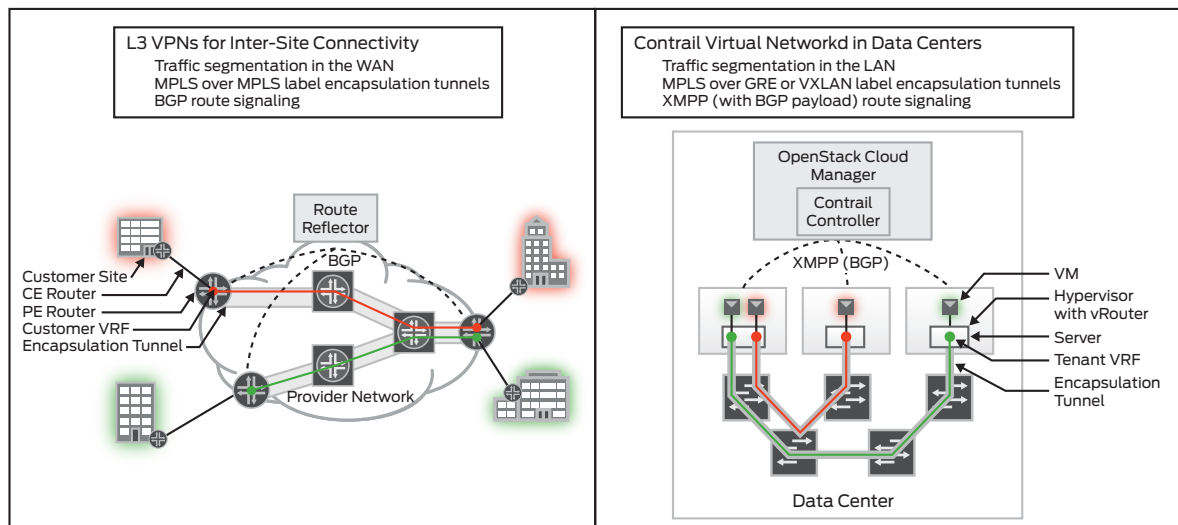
L3 VPNs for Inter-Site Connectivity
Traffic segmentation in the WAN
MPLS over MPLS label encapsulation tunnels
BGP route signaling

Route Reflector
BGP
Customer Site
CE Router
PE Router
Customer VRF
Encapsulation Tunnel
Provider Network

Contrail Virtual Networkd in Data Centers
Traffic segmentation in the LAN
MPLS over GRE or VXLAN label encapsulation tunnels
XMPP (with BGP payload) route signaling

OpenStack Cloud Manager
Contrail Controller
XMPP (BGP)
VM
Hypervisor with vRouter
Server
Tenant VRF
Encapsulation Tunnel
Data Center